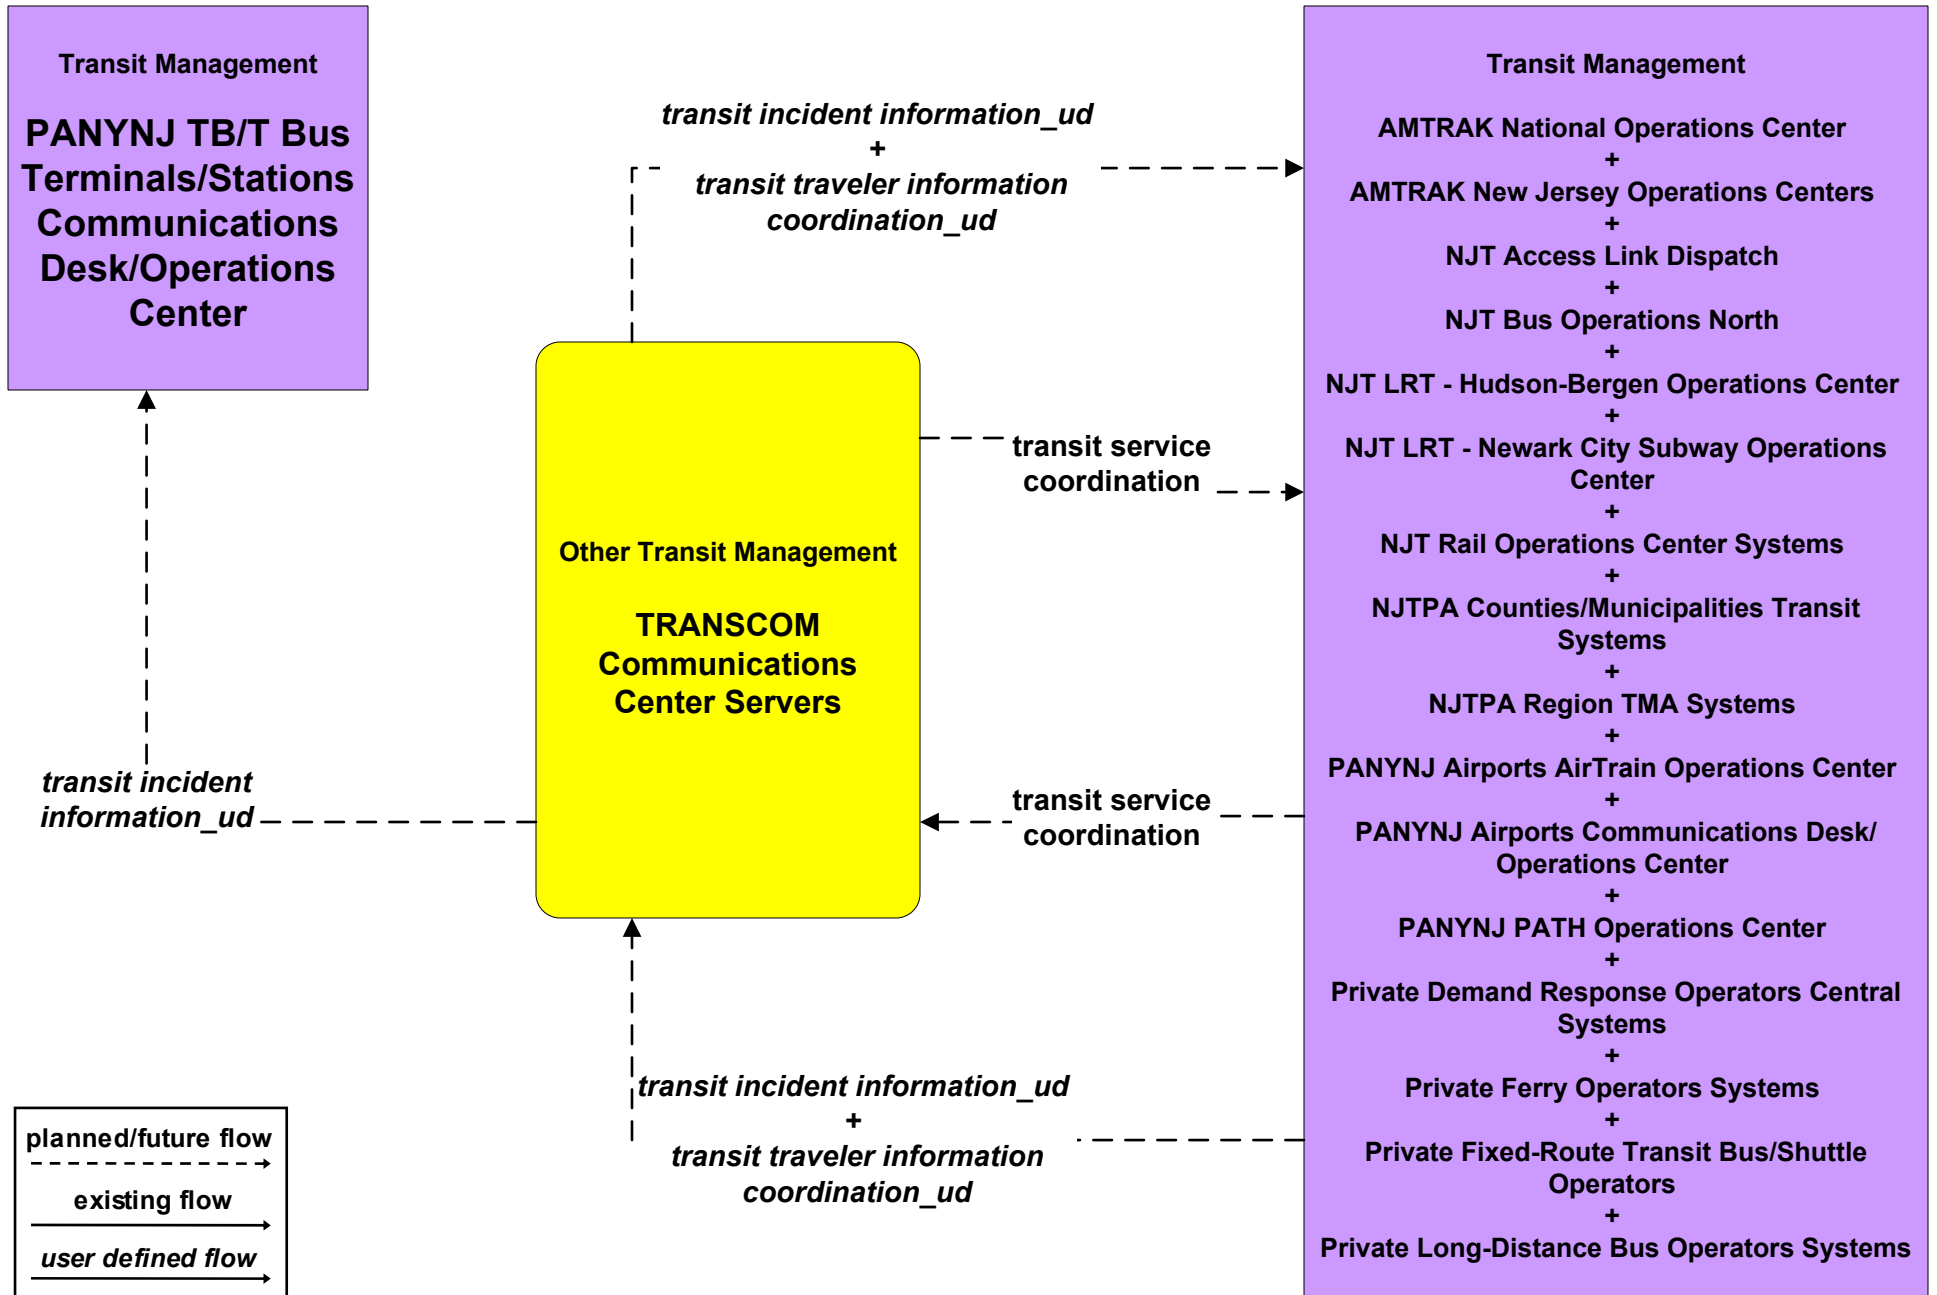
Transit Management

PANYNJ TB/T Bus Terminals/Stations Communications Desk/Operations Center

transit incident information_ud
+
transit traveler information coordination_ud

Transit Management

AMTRAK National Operations Center
+
AMTRAK New Jersey Operations Centers
+
NJT Access Link Dispatch
+
NJT Bus Operations North
+
NJT LRT - Hudson-Bergen Operations Center
+
NJT LRT - Newark City Subway Operations Center
+
NJT Rail Operations Center Systems
+
NJTPA Counties/Municipalities Transit Systems
+
NJTPA Region TMA Systems
+
PANYNJ Airports AirTrain Operations Center
+
PANYNJ Airports Communications Desk/ Operations Center
+
PANYNJ PATH Operations Center
+
Private Demand Response Operators Central Systems
+
Private Ferry Operators Systems
+
Private Fixed-Route Transit Bus/Shuttle Operators
+
Private Long-Distance Bus Operators Systems

transit service coordination

Other Transit Management

TRANSCOM Communications Center Servers

transit incident information_ud

transit service coordination

transit incident information_ud
+
transit traveler information coordination_ud

planned/future flow

existing flow

user defined flow